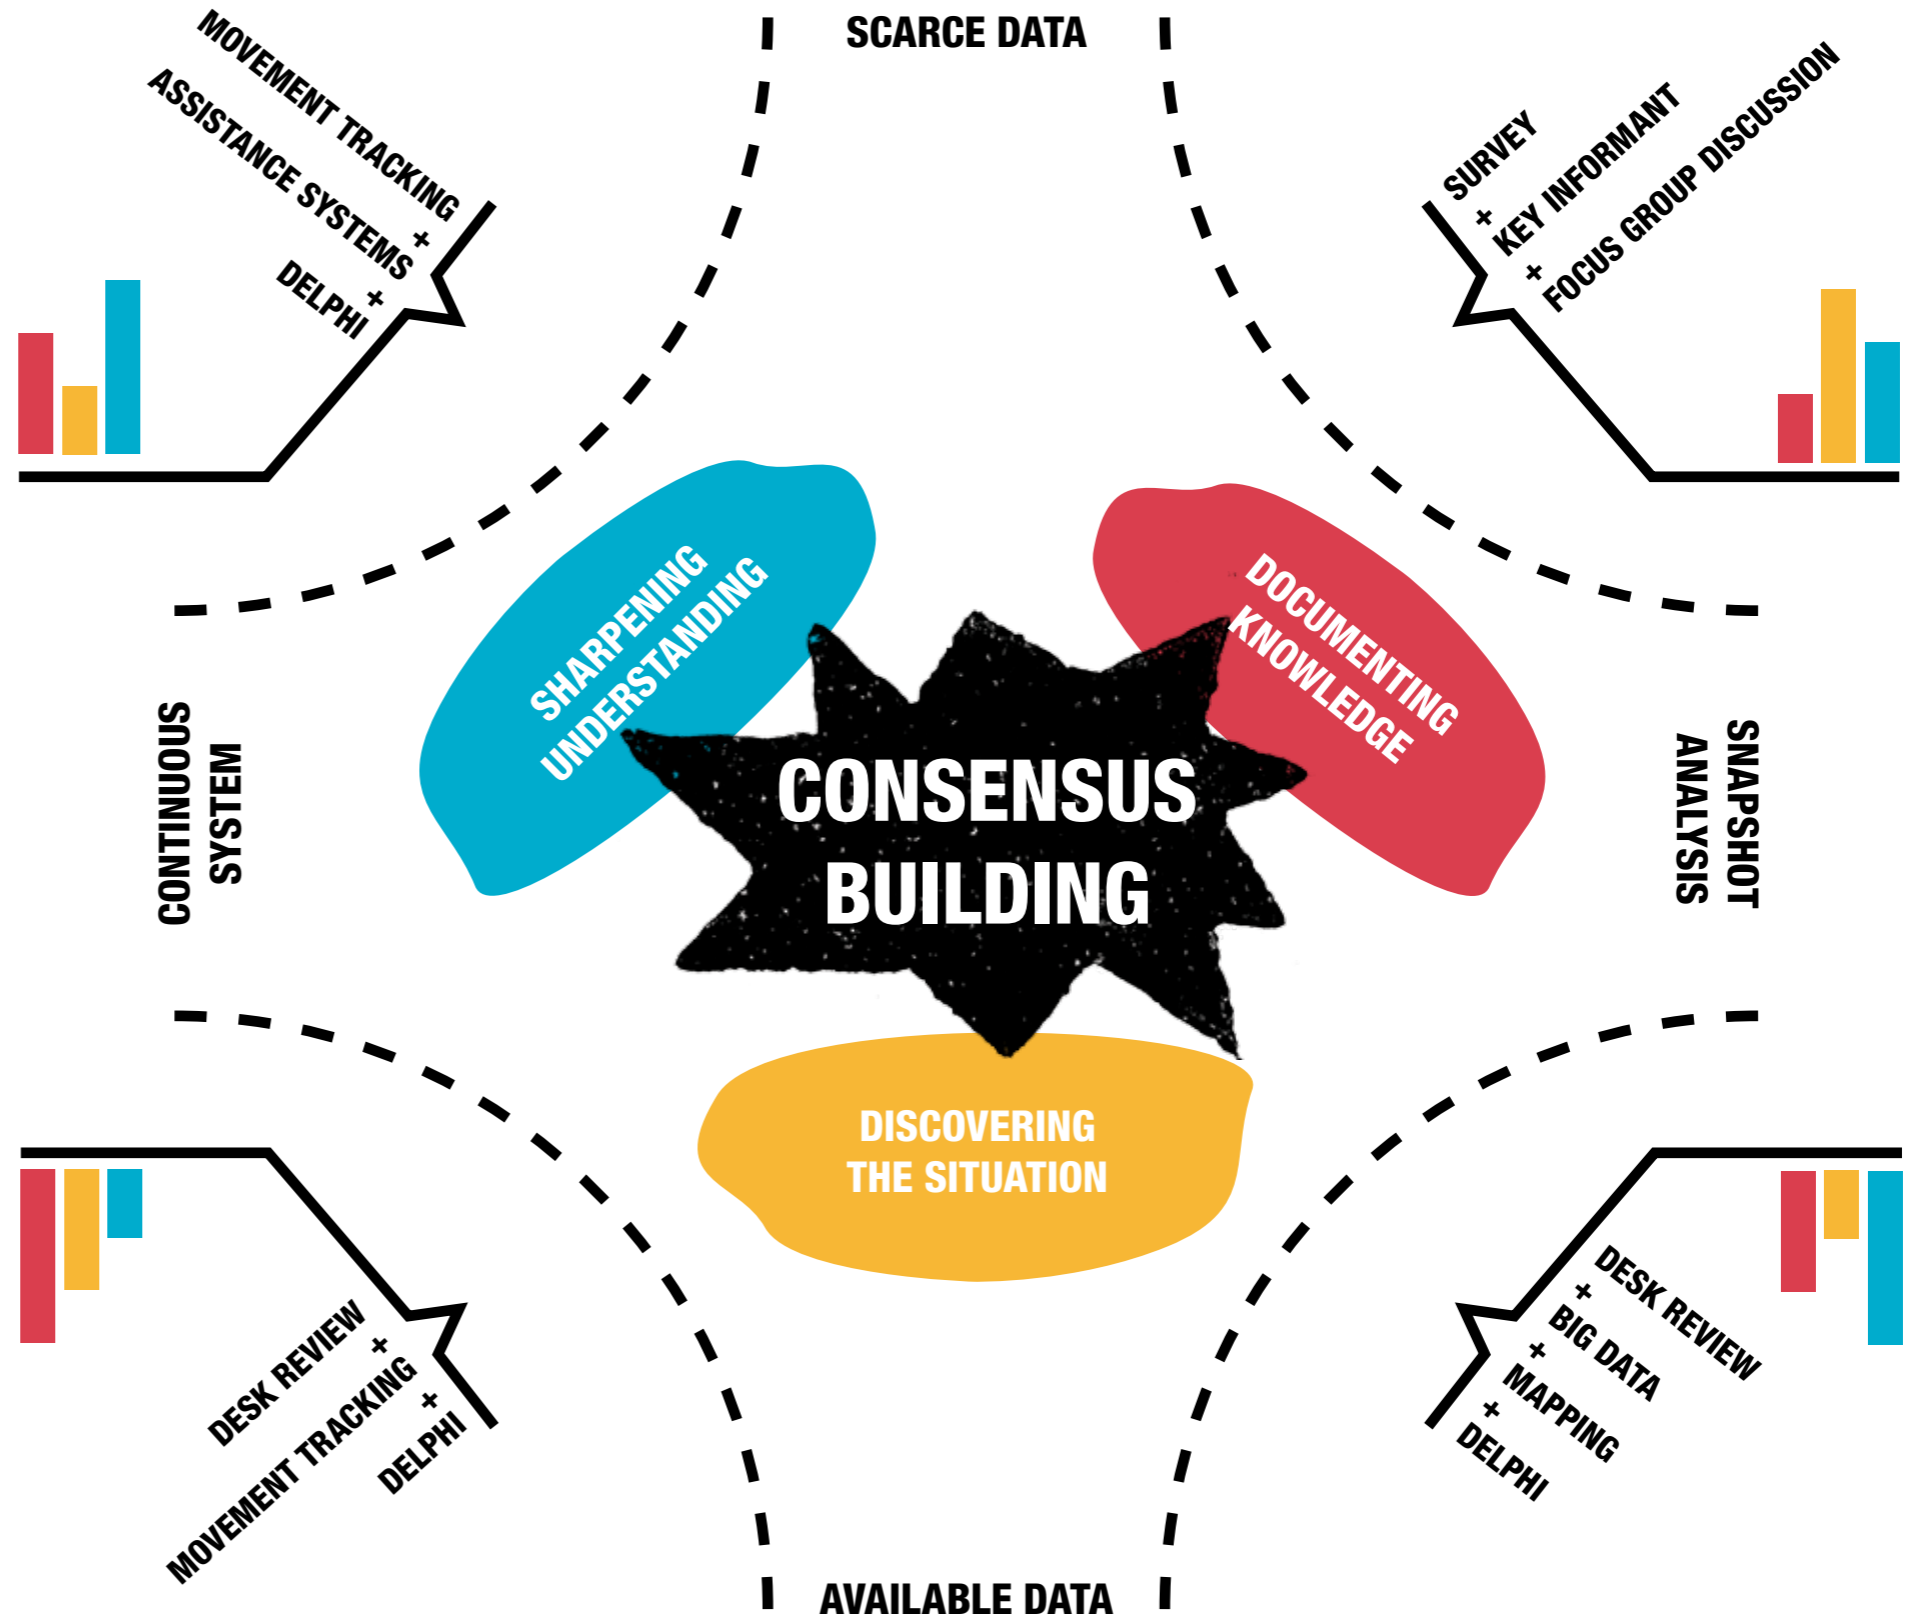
SCARCE DATA

MOVEMENT TRACKING
+
ASSISTANCE SYSTEMS
+
DELPHI

SURVEY
+
KEY INFORMANT
+
FOCUS GROUP DISCUSSION

SHARPENING UNDERSTANDING

DOCUMENTING KNOWLEDGE

CONTINUOUS SYSTEM

CONSENSUS BUILDING

SNAPSHOT ANALYSIS

DISCOVERING THE SITUATION

DESK REVIEW
+
MOVEMENT TRACKING
+
DELPHI

DESK REVIEW
+
BIG DATA
+
MAPPING
+
DELPHI

AVAILABLE DATA